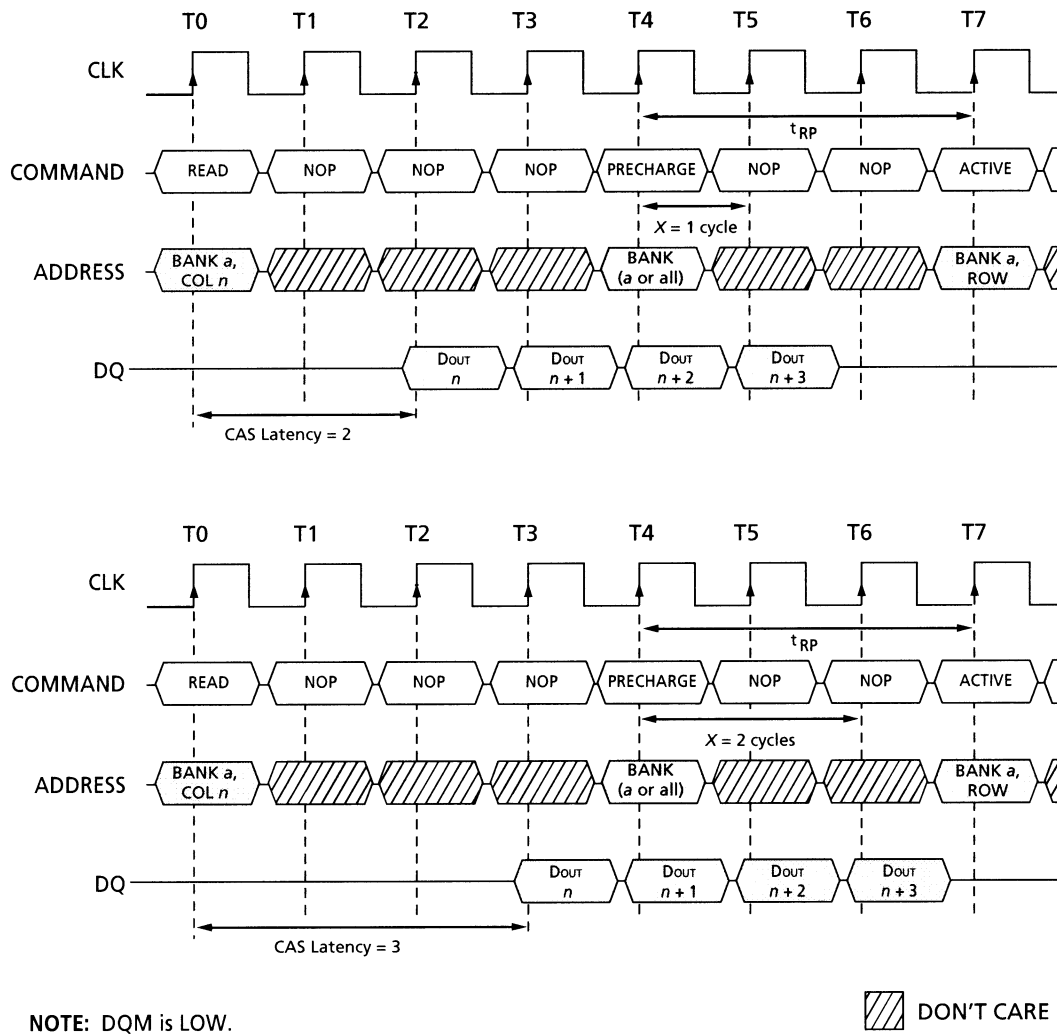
T0 T1 T2 T3 T4 T5 T6 T7

CLK

$t_{RP}$

COMMAND READ NOP NOP NOP PRECHARGE NOP NOP ACTIVE

$X$ = 1 cycle

ADDRESS BANK $a$, COL $n$ BANK ($a$ or all) BANK $a$, ROW

DQ DOUT $n$ DOUT $n + 1$ DOUT $n + 2$ DOUT $n + 3$

CAS Latency = 2

T0 T1 T2 T3 T4 T5 T6 T7

CLK

$t_{RP}$

COMMAND READ NOP NOP NOP PRECHARGE NOP NOP ACTIVE

$X$ = 2 cycles

ADDRESS BANK $a$, COL $n$ BANK ($a$ or all) BANK $a$, ROW

DQ DOUT $n$ DOUT $n + 1$ DOUT $n + 2$ DOUT $n + 3$

CAS Latency = 3

NOTE: DQM is LOW.

DON'T CARE